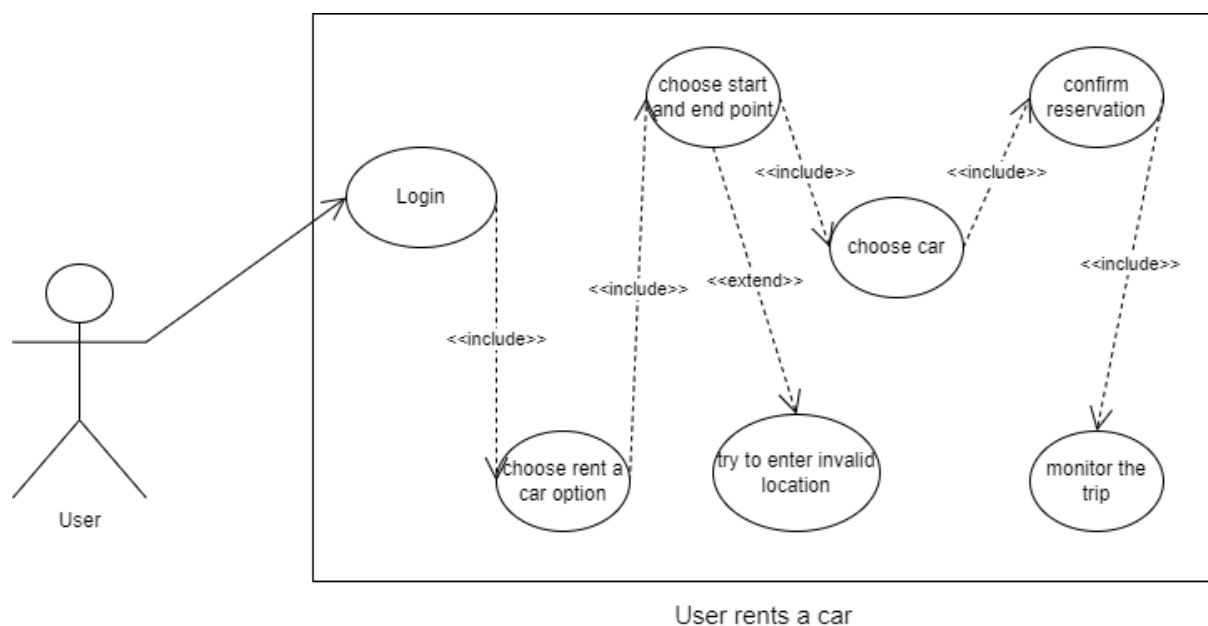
choose start and end point

confirm reservation

Login

<<include>>

<<include>>

choose car

<<include>>

<<extend>>

<<include>>

<<include>>

choose rent a car option

try to enter invalid location

monitor the trip

User

User rents a car